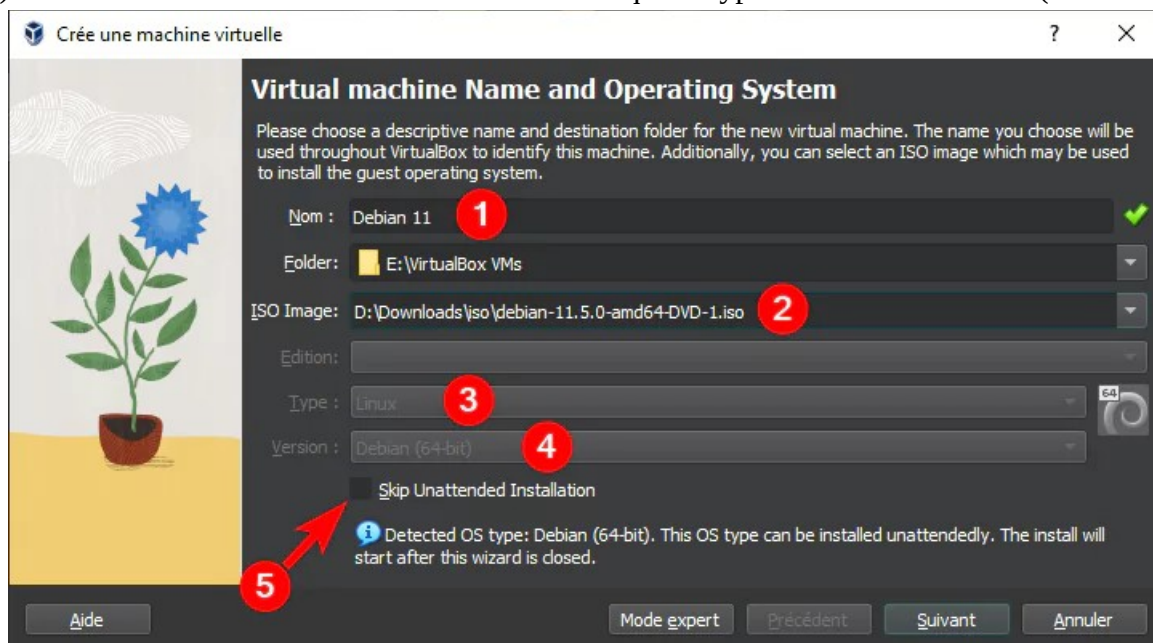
Crée une machine virtuelle

?

×

Virtual machine Name and Operating System

Please choose a descriptive name and destination folder for the new virtual machine. The name you choose will be used throughout VirtualBox to identify this machine. Additionally, you can select an ISO image which may be used to install the guest operating system.

Nom : Debian 11

1

Folder: E:\VirtualBox VMs

ISO Image: D:\Downloads\iso\debian-11.5.0-amd64-DVD-1.iso

2

Edition:

Type : Linux

3

64

Version : Debian (64-bit)

4

Skip Unattended Installation

Detected OS type: Debian (64-bit). This OS type can be installed unattendedly. The install will start after this wizard is closed.

5

Aide

Mode expert

Précédent

Suivant

Annuler